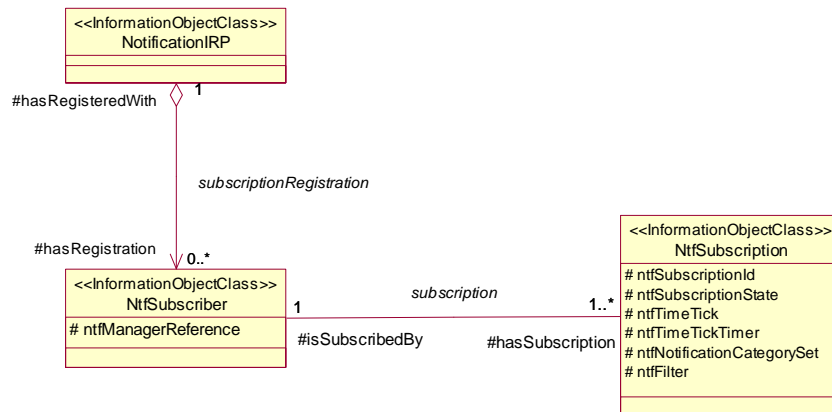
<<InformationObjectClass>>
NotificationIRP

#hasRegisteredWith
1

subscriptionRegistration

#hasRegistration
0..*

<<InformationObjectClass>>
NtfSubscriber
# ntfManagerReference

1
subscription
1..*
#isSubscribedBy
#hasSubscription

<<InformationObjectClass>>
NtfSubscription
# ntfSubscriptionId
# ntfSubscriptionState
# ntfTimeTick
# ntfTimeTickTimer
# ntfNotificationCategorySet
# ntfFilter